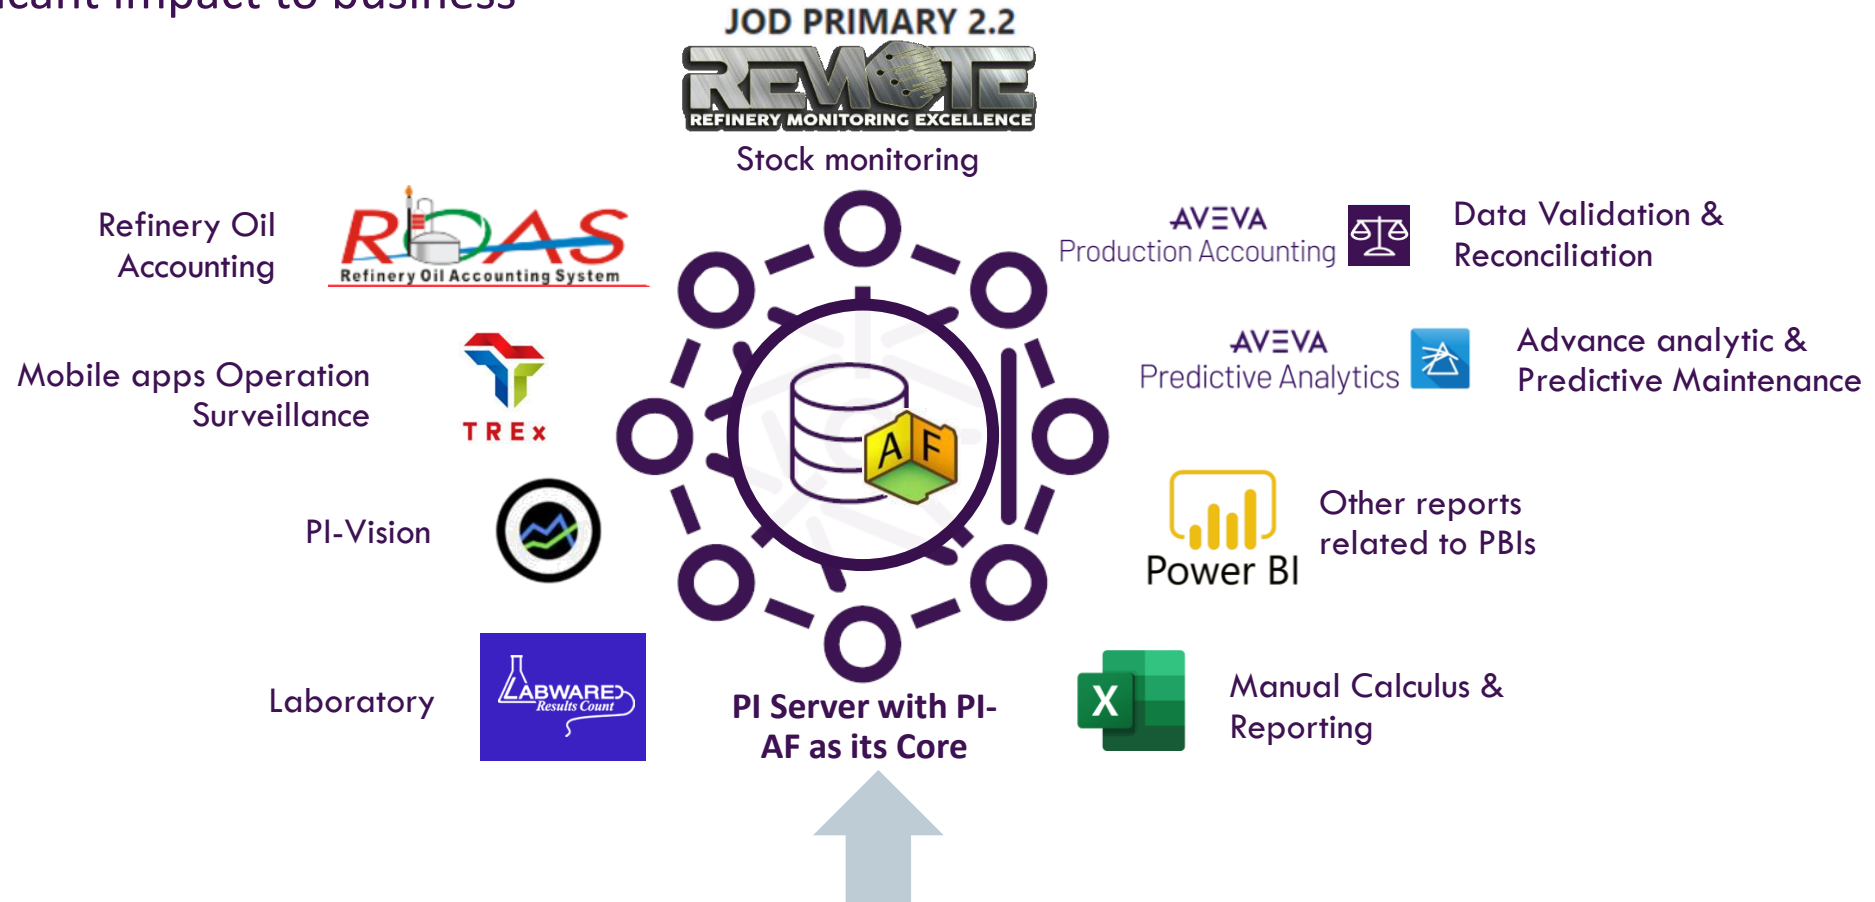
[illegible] impact to business

JOD PRIMARY 2.2

REMOTE
REFINERY MONITORING EXCELLENCE

Stock monitoring

Refinery Oil Accounting

ROAS
Refinery Oil Accounting System

AVEVA
Production Accounting

Data Validation & Reconciliation

Mobile apps Operation Surveillance

TREx

AVEVA
Predictive Analytics

Advance analytic & Predictive Maintenance

AF

PI-Vision

Power BI

Other reports related to PBIs

Laboratory

LABWARE
Results Count

PI Server with PI-AF as its Core

X

Manual Calculus & Reporting